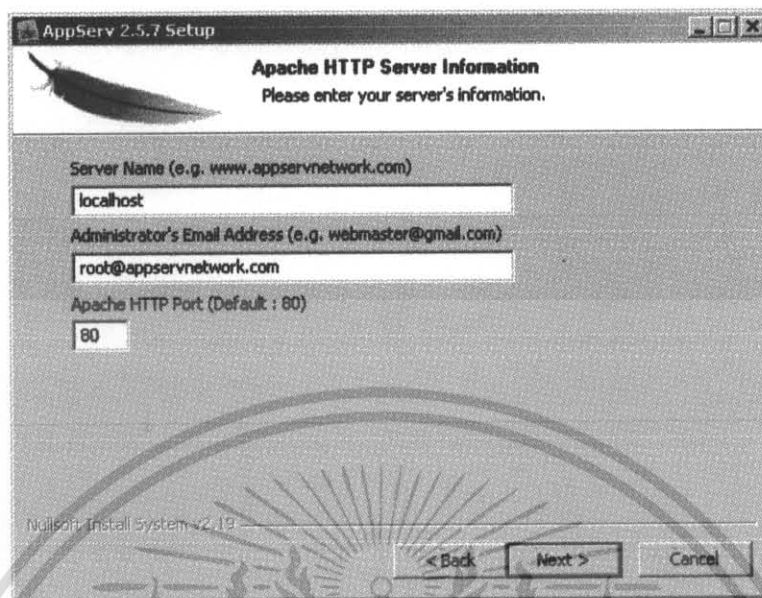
AppServ 2.5.7 Setup

Apache HTTP Server Information
Please enter your server's information.

Server Name (e.g. www.appservnetwork.com)
localhost
Administrator's Email Address (e.g. webmaster@gmail.com)
root@appservnetwork.com
Apache HTTP Port (Default : 80)
80

Nullsoft Install System v2.19

< Back
Next >
Cancel